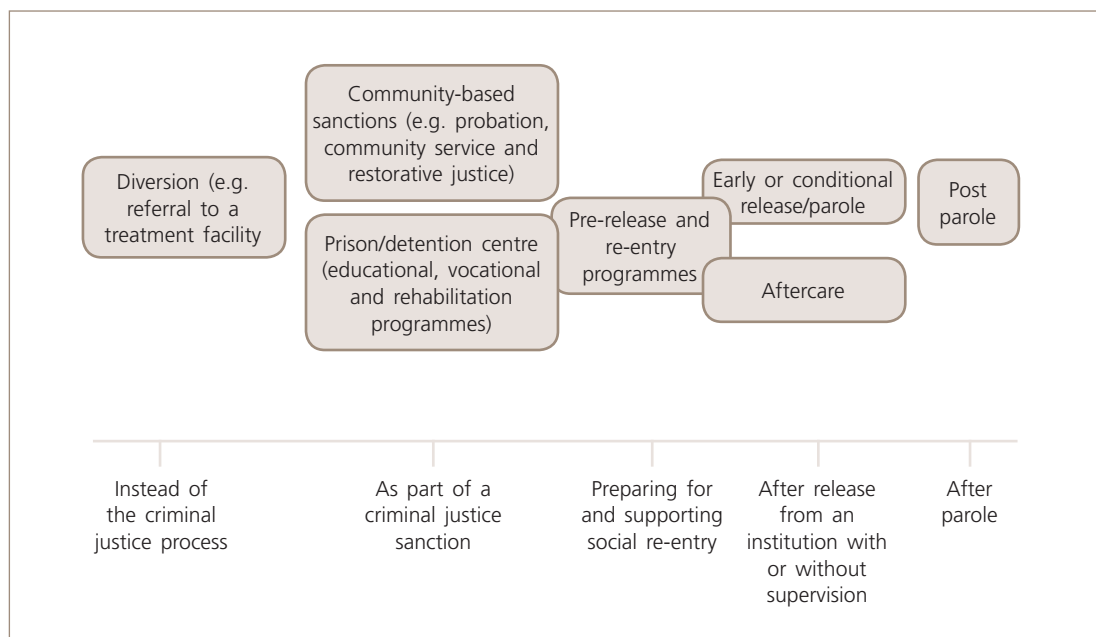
Diversion (e.g. referral to a treatment facility

Community-based sanctions (e.g. probation, community service and restorative justice)

Prison/detention centre (educational, vocational and rehabilitation programmes)

Pre-release and re-entry programmes

Early or conditional release/parole

Aftercare

Post parole

Instead of the criminal justice process

As part of a criminal justice sanction

Preparing for and supporting social re-entry

After release from an institution with or without supervision

After parole